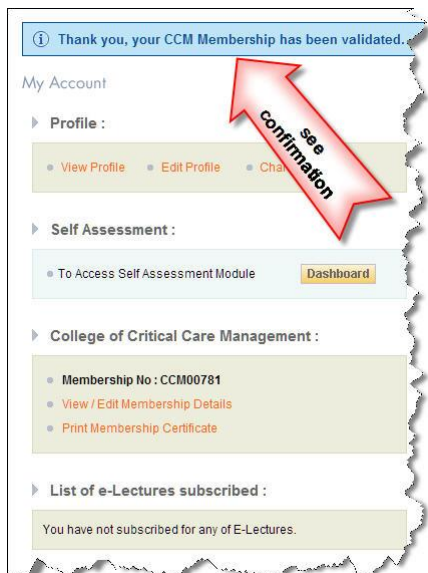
ⓘ Thank you, your CCM Membership has been validated.

My Account

Profile :

View Profile Edit Profile Cha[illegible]

see confirmation

Self Assessment :

To Access Self Assessment Module Dashboard

College of Critical Care Management :

Membership No : CCM00781
View / Edit Membership Details
Print Membership Certificate

List of e-Lectures subscribed :

You have not subscribed for any of E-Lectures.